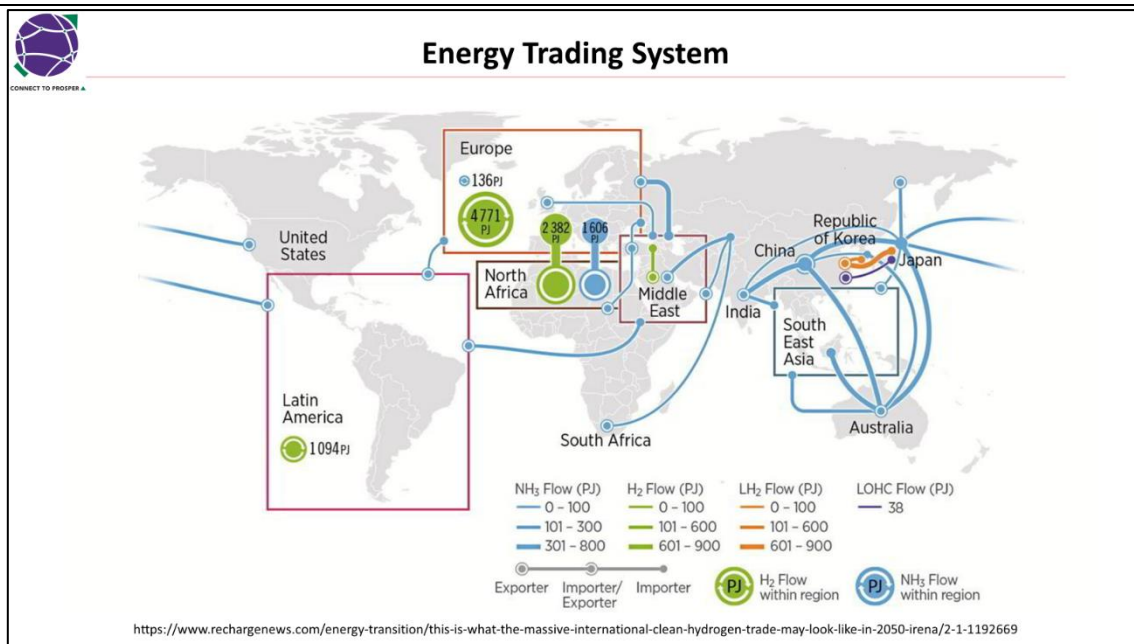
CONNECT TO PROSPER

Energy Trading System

Europe
136PJ
4771 PJ
2 382 PJ
1 606 PJ
United States
North Africa
Middle East
China
Republic of Korea
Japan
India
South East Asia
Latin America
1094PJ
South Africa
Australia

| $NH_3$ Flow (PJ) | $H_2$ Flow (PJ) | $LH_2$ Flow (PJ) | LOHC Flow (PJ) |
|---|---|---|---|
| 0 – 100 | 0 – 100 | 0 – 100 | 38 |
| 101 – 300 | 101 – 600 | 101 – 600 | |
| 301 – 800 | 601 – 900 | 601 – 900 | |

Exporter Importer/ Exporter Importer
PJ $H_2$ Flow within region
PJ $NH_3$ Flow within region

https://www.rechargenews.com/energy-transition/this-is-what-the-massive-international-clean-hydrogen-trade-may-look-like-in-2050-irena/2-1-1192669